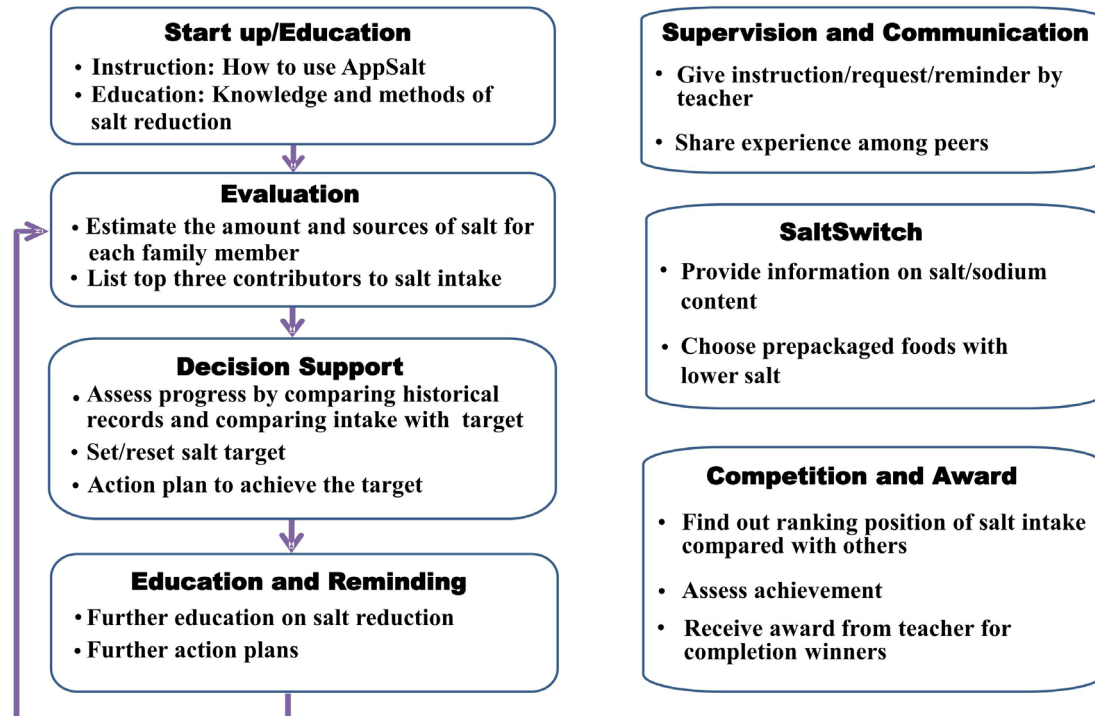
Start up/Education

• Instruction: How to use AppSalt
• Education: Knowledge and methods of salt reduction

Evaluation

• Estimate the amount and sources of salt for each family member
• List top three contributors to salt intake

Decision Support

• Assess progress by comparing historical records and comparing intake with target
• Set/reset salt target
• Action plan to achieve the target

Education and Reminding

• Further education on salt reduction
• Further action plans

Supervision and Communication

• Give instruction/request/reminder by teacher
• Share experience among peers

SaltSwitch

• Provide information on salt/sodium content
• Choose prepackaged foods with lower salt

Competition and Award

• Find out ranking position of salt intake compared with others
• Assess achievement
• Receive award from teacher for completion winners